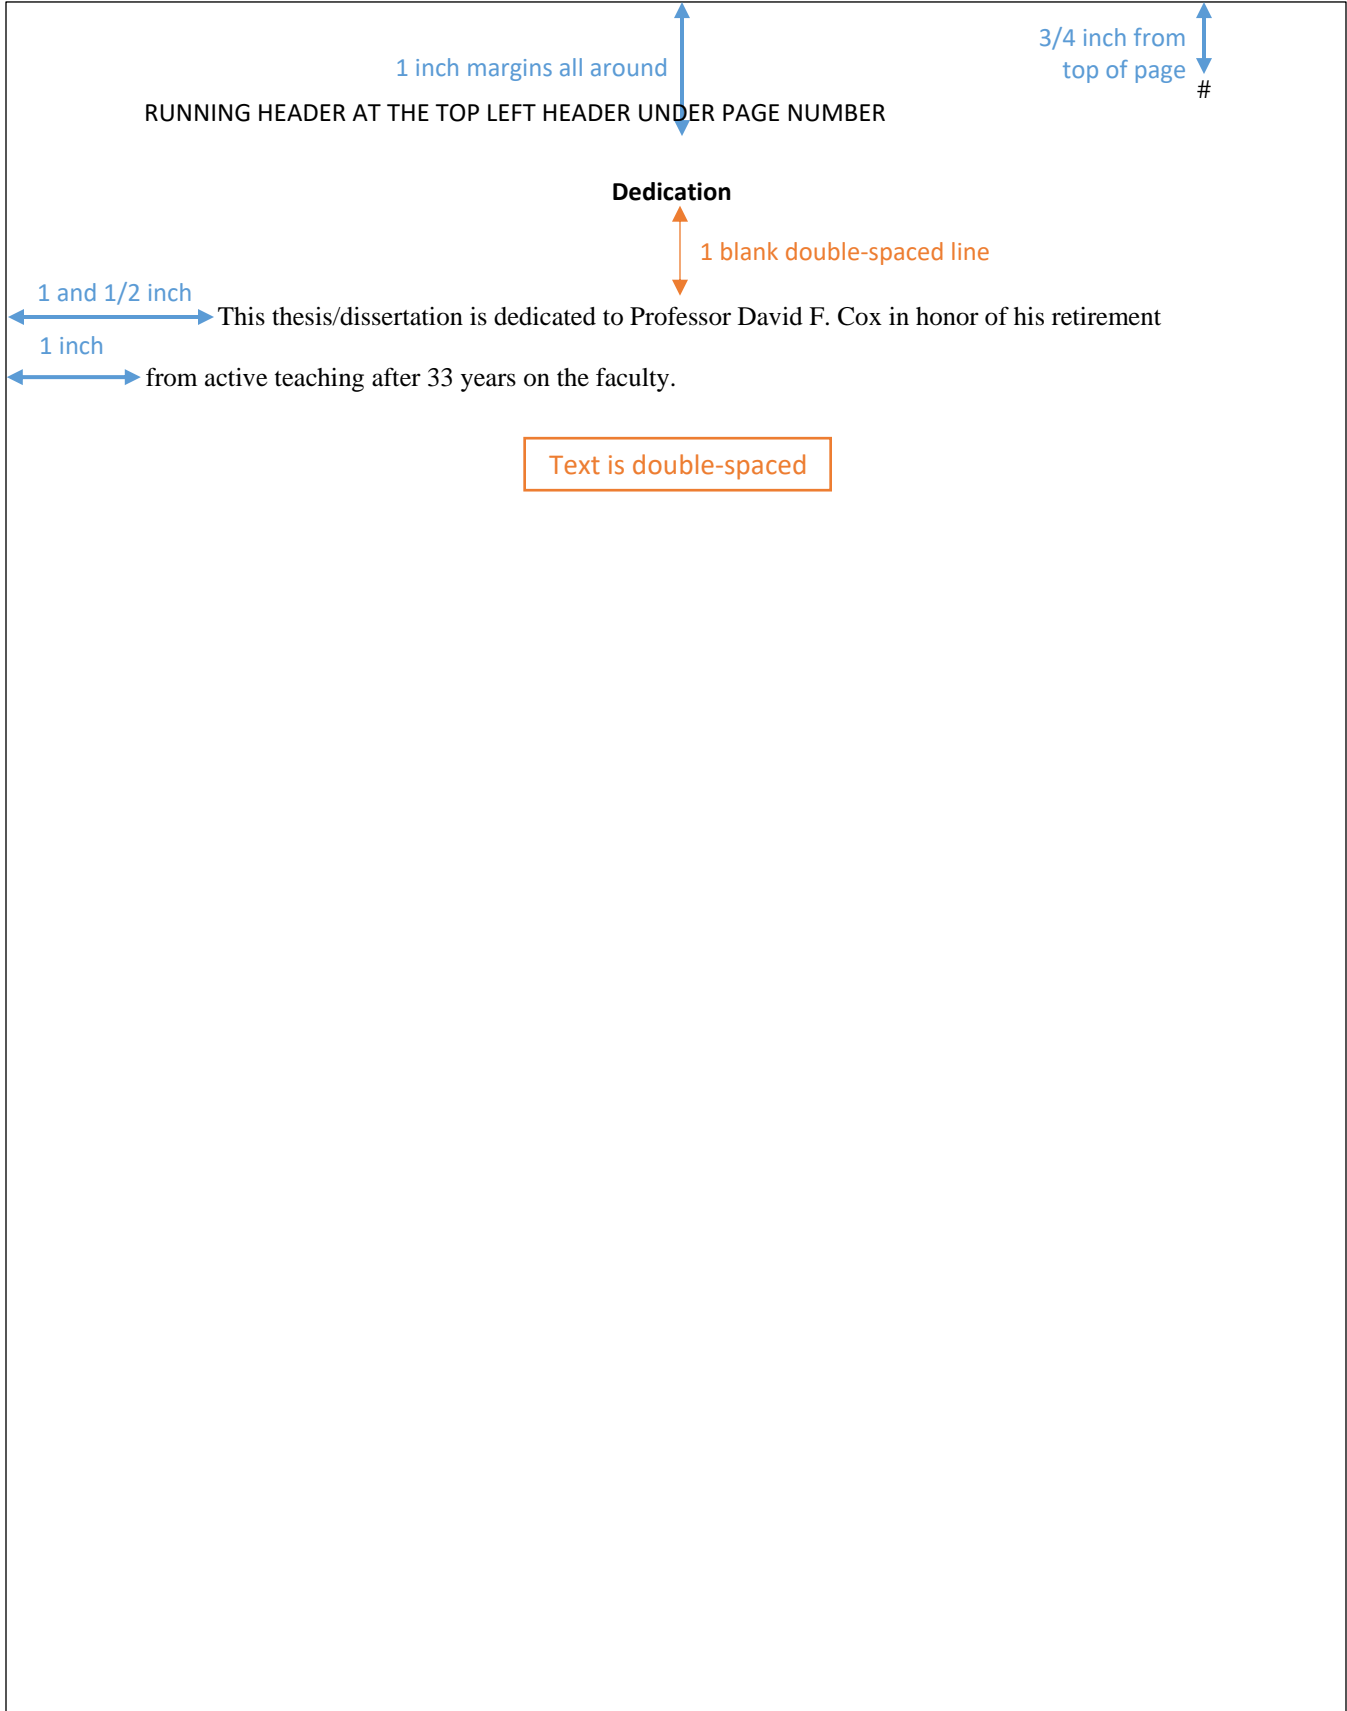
1 inch margins all around

3/4 inch from top of page

#

RUNNING HEADER AT THE TOP LEFT HEADER UNDER PAGE NUMBER

Dedication

1 blank double-spaced line

1 and 1/2 inch

This thesis/dissertation is dedicated to Professor David F. Cox in honor of his retirement

1 inch

from active teaching after 33 years on the faculty.

Text is double-spaced